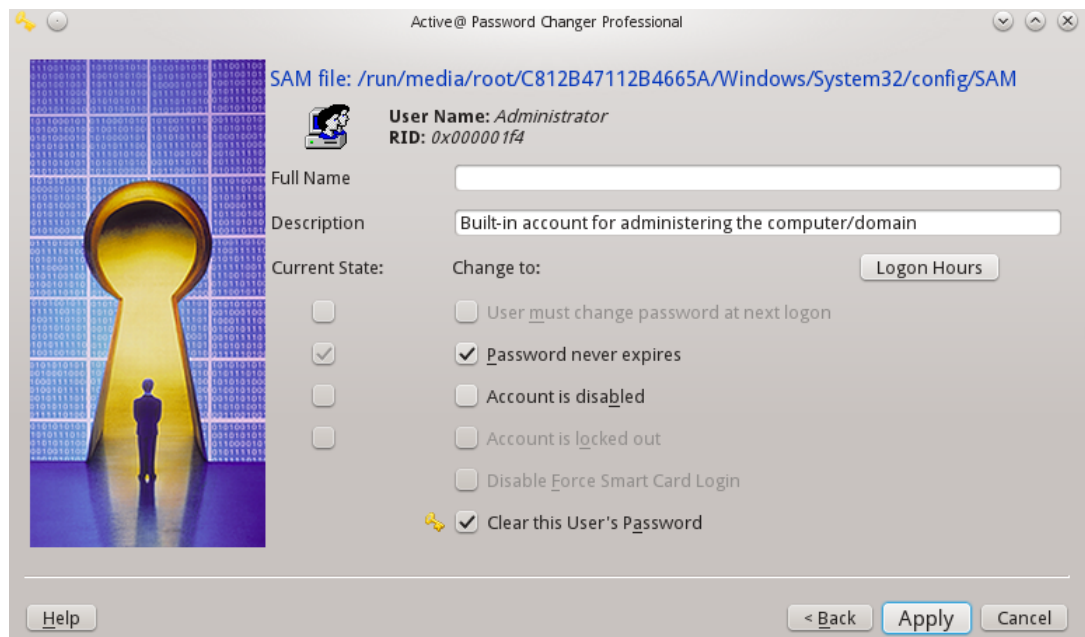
Active@ Password Changer Professional

SAM file: /run/media/root/C812B47112B4665A/Windows/System32/config/SAM

User Name: Administrator
RID: 0x000001f4

Full Name

Description Built-in account for administering the computer/domain

Current State: Change to: Logon Hours

User must change password at next logon

Password never expires

Account is disabled

Account is locked out

Disable Force Smart Card Login

Clear this User's Password

Help

< Back Apply Cancel